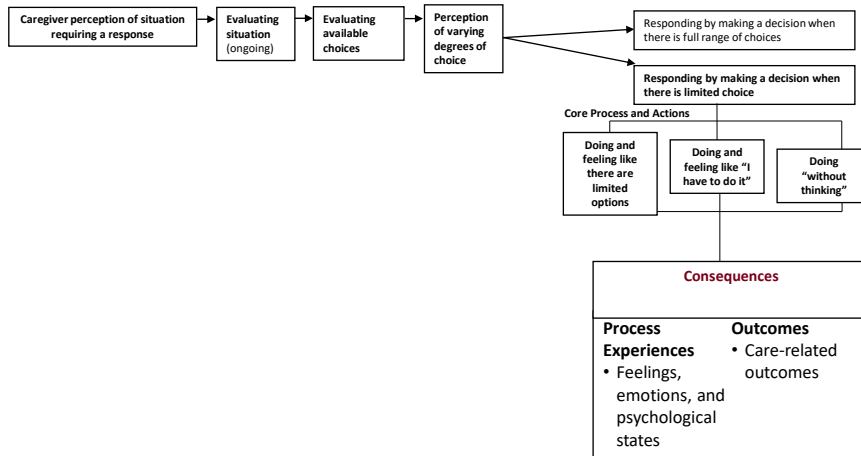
Caregiver perception of situation requiring a response

Evaluating situation (ongoing)

Evaluating available choices

Perception of varying degrees of choice

Responding by making a decision when there is full range of choices

Responding by making a decision when there is limited choice

Core Process and Actions

Doing and feeling like there are limited options

Doing and feeling like "I have to do it"

Doing "without thinking"

Consequences

Process Experiences
• Feelings, emotions, and psychological states

Outcomes
• Care-related outcomes